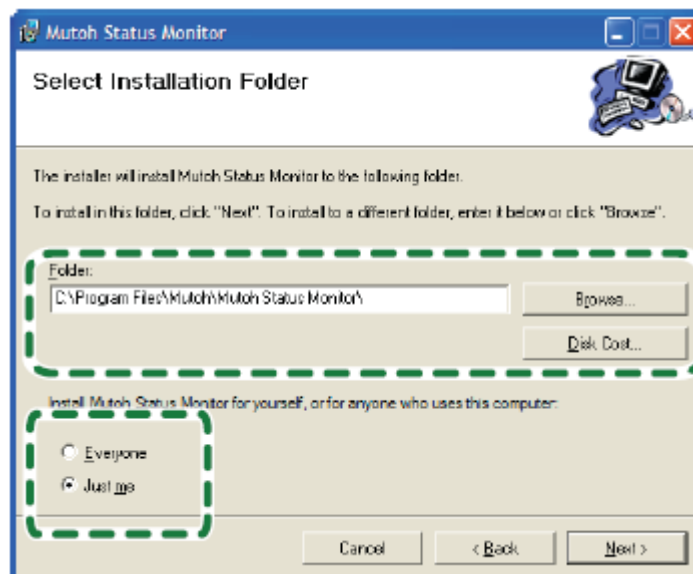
Mutoh Status Monitor

Select Installation Folder

The installer will install Mutoh Status Monitor to the following folder.

To install in this folder, click "Next". To install to a different folder, enter it below or click "Browse".

Folder:

C:\Program Files\Mutoh\Mutoh Status Monitor\

Browse...

Disk Cost...

Install Mutoh Status Monitor for yourself, or for anyone who uses this computer:

Everyone

Just me

Cancel

< Back

Next >